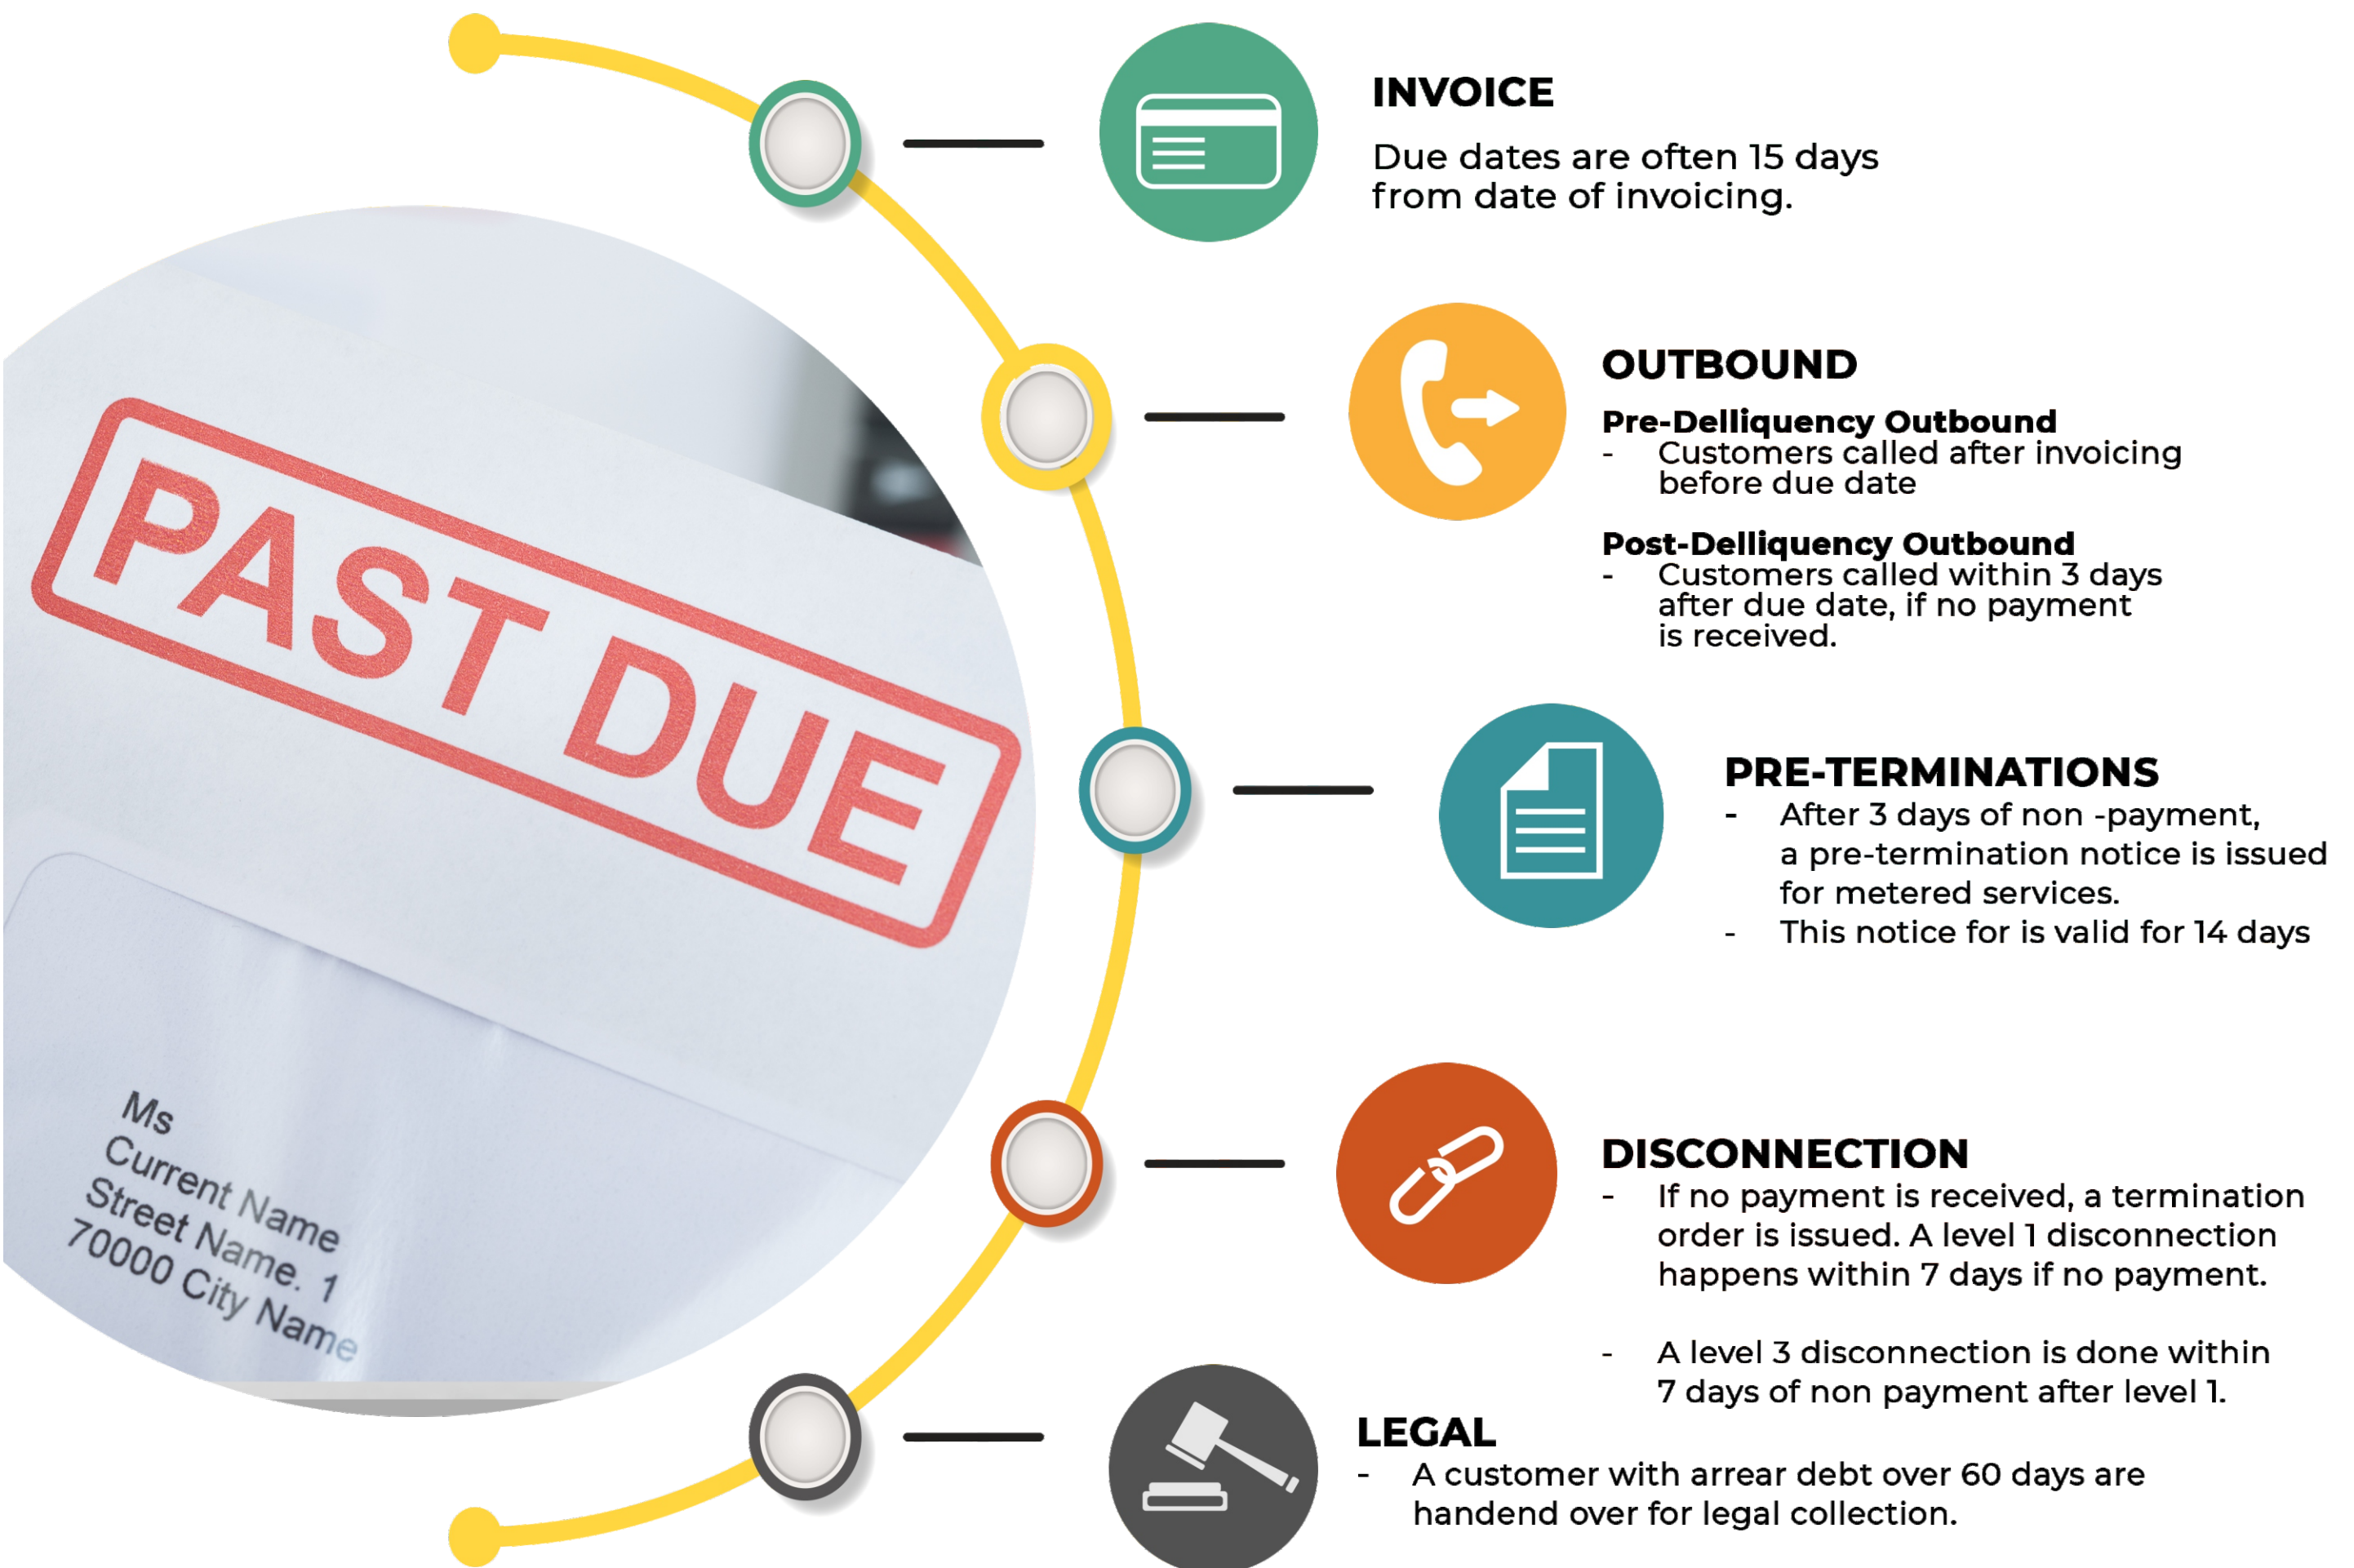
PAST DUE

Ms
Current Name
Street Name. 1
70000 City Name

INVOICE
Due dates are often 15 days from date of invoicing.

OUTBOUND
Pre-Delliquency Outbound
- Customers called after invoicing before due date

Post-Delliquency Outbound
- Customers called within 3 days after due date, if no payment is received.

PRE-TERMINATIONS
- After 3 days of non -payment, a pre-termination notice is issued for metered services.
- This notice for is valid for 14 days

DISCONNECTION
- If no payment is received, a termination order is issued. A level 1 disconnection happens within 7 days if no payment.

- A level 3 disconnection is done within 7 days of non payment after level 1.

LEGAL
- A customer with arrear debt over 60 days are handend over for legal collection.